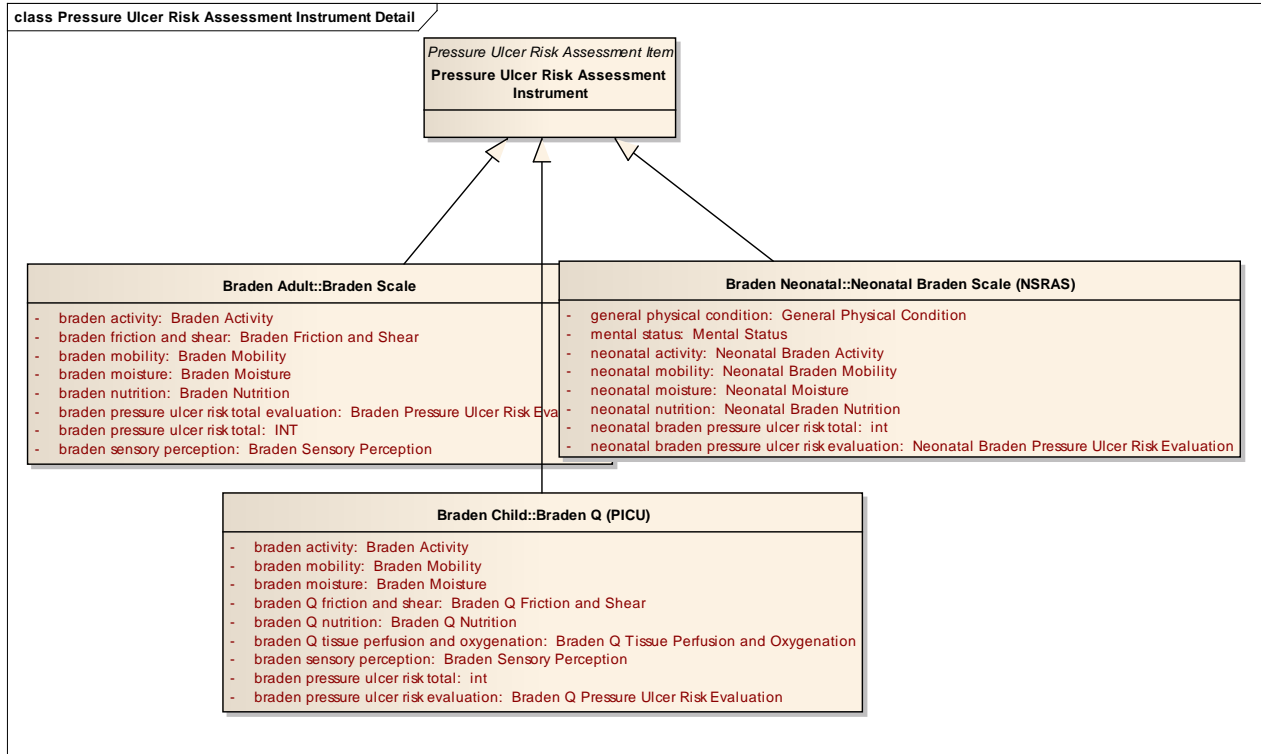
class Pressure Ulcer Risk Assessment Instrument Detail

Pressure Ulcer Risk Assessment Item
Pressure Ulcer Risk Assessment Instrument

Braden Adult::Braden Scale
- braden activity: Braden Activity
- braden friction and shear: Braden Friction and Shear
- braden mobility: Braden Mobility
- braden moisture: Braden Moisture
- braden nutrition: Braden Nutrition
- braden pressure ulcer risk total evaluation: Braden Pressure Ulcer Risk Eva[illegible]
- braden pressure ulcer risk total: INT
- braden sensory perception: Braden Sensory Perception

Braden Neonatal::Neonatal Braden Scale (NSRAS)
- general physical condition: General Physical Condition
- mental status: Mental Status
- neonatal activity: Neonatal Braden Activity
- neonatal mobility: Neonatal Braden Mobility
- neonatal moisture: Neonatal Moisture
- neonatal nutrition: Neonatal Braden Nutrition
- neonatal braden pressure ulcer risk total: int
- neonatal braden pressure ulcer risk evaluation: Neonatal Braden Pressure Ulcer Risk Evaluation

Braden Child::Braden Q (PICU)
- braden activity: Braden Activity
- braden mobility: Braden Mobility
- braden moisture: Braden Moisture
- braden Q friction and shear: Braden Q Friction and Shear
- braden Q nutrition: Braden Q Nutrition
- braden Q tissue perfusion and oxygenation: Braden Q Tissue Perfusion and Oxygenation
- braden sensory perception: Braden Sensory Perception
- braden pressure ulcer risk total: int
- braden pressure ulcer risk evaluation: Braden Q Pressure Ulcer Risk Evaluation